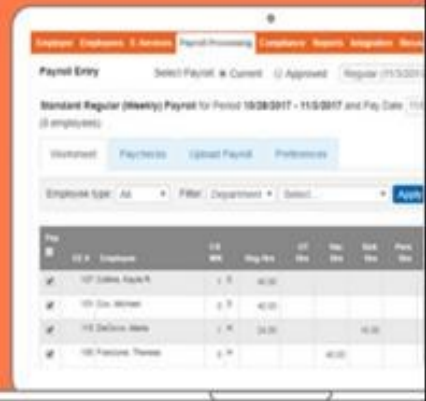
Employer Employees E-Services Payroll Processing Compliance Reports Integration Secu

Payroll Entry

Select Payroll ● Current ○ Approved Regular (11/3/201

Standard Regular (Weekly) Payroll for Period 10/28/2017 - 11/3/2017 and Pay Date 11/
(8 employees)

Worksheet Paychecks Upload Payroll Preferences

Employee type: All Filter: Department Select... Apply

| Pay | EE # Employee | Ck Wk | Reg Hrs | OT Hrs | Vac Hrs | Sick Hrs | Pers Hrs |
|---|---|---|---|---|---|---|---|
| ✔ | 107 Collins, Kayla R. | 1 | 40.00 | | | | |
| ✔ | 101 Cox, Michael | 1 | 40.00 | | | | |
| ✔ | 115 DeSoto, Maria | 1 | 24.00 | | | 16.00 | |
| ✔ | 105 Franzone, Theresa | 1 | | | 40.00 | | |